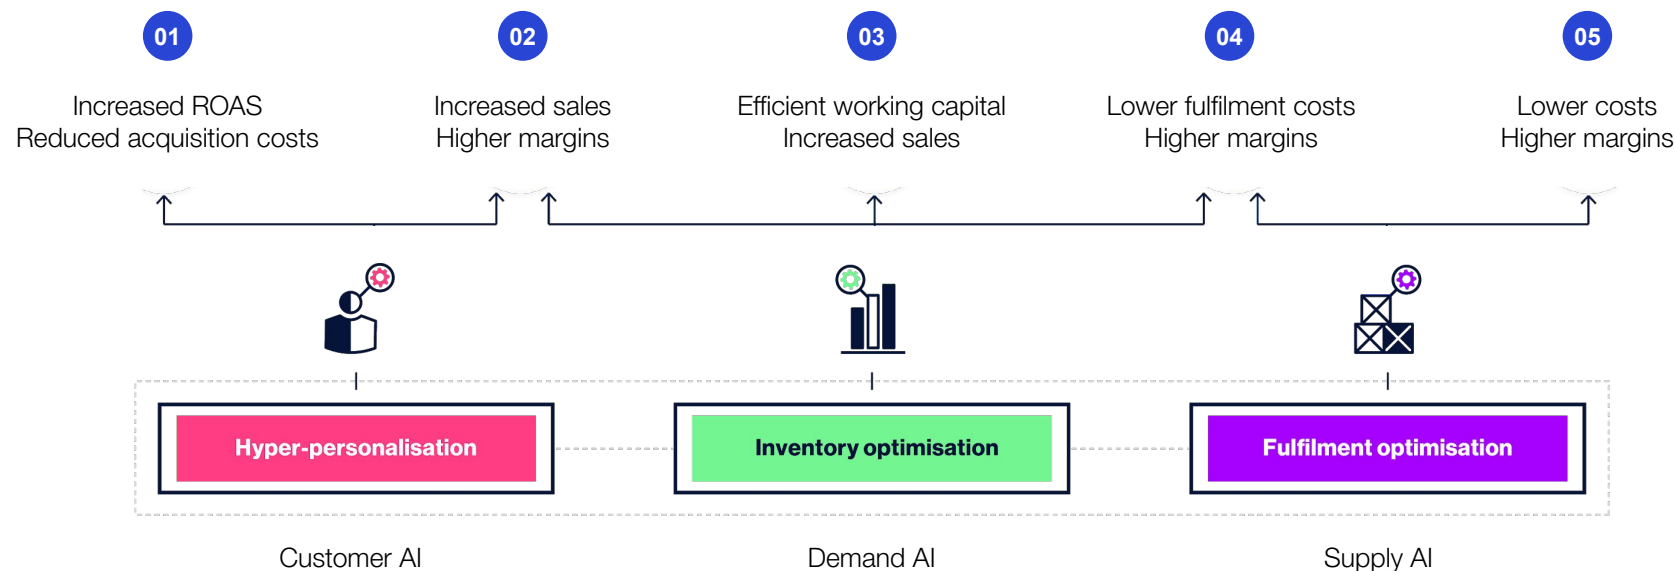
01
Increased ROAS
Reduced acquisition costs

02
Increased sales
Higher margins

03
Efficient working capital
Increased sales

04
Lower fulfilment costs
Higher margins

05
Lower costs
Higher margins

Hyper-personalisation

Inventory optimisation

Fulfilment optimisation

Customer AI

Demand AI

Supply AI